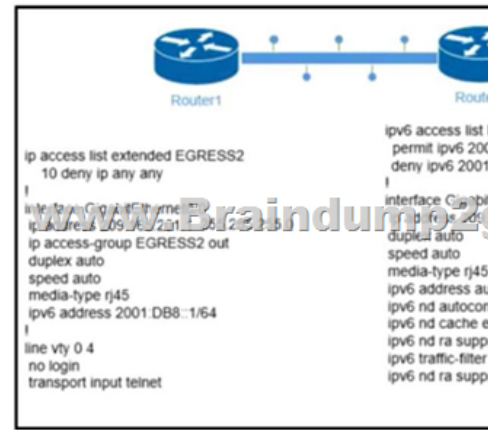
Router1

Rout

ip access list extended EGRESS2
10 deny ip any any
!
interface GigabitEthernet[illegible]
ip address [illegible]
ip access-group EGRESS2 out
duplex auto
speed auto
media-type rj45
ipv6 address 2001:DB8::1/64
!
line vty 0 4
no login
transport input telnet

ipv6 access list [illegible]
permit ipv6 200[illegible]
deny ipv6 2001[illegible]
!
interface Gigabi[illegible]
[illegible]
duplex auto
speed auto
media-type rj45
ipv6 address au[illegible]
ipv6 nd autocon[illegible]
ipv6 nd cache e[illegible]
ipv6 nd ra supp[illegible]
ipv6 traffic-filter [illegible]
ipv6 nd ra supp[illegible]

Braindump2g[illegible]